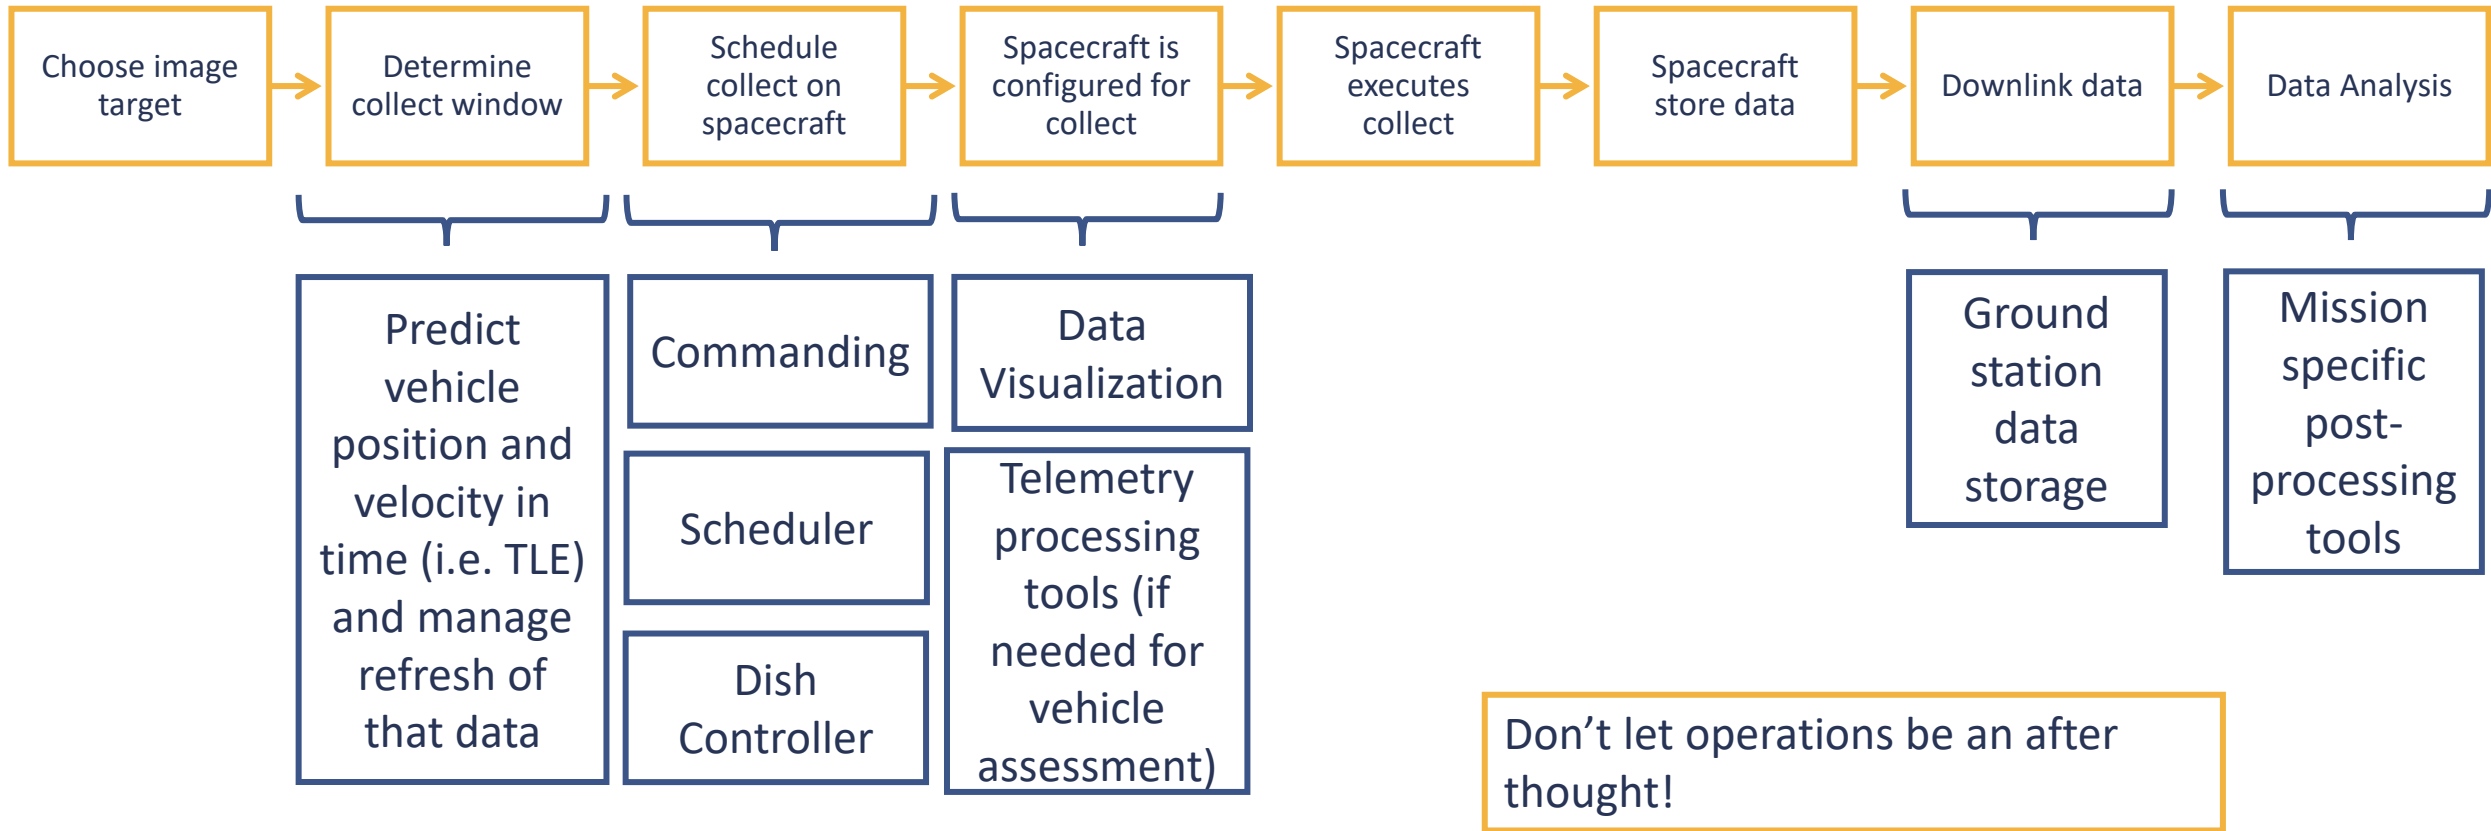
Choose image target

Determine collect window

Schedule collect on spacecraft

Spacecraft is configured for collect

Spacecraft executes collect

Spacecraft store data

Downlink data

Data Analysis

Predict vehicle position and velocity in time (i.e. TLE) and manage refresh of that data

Commanding

Scheduler

Dish Controller

Data Visualization

Telemetry processing tools (if needed for vehicle assessment)

Ground station data storage

Mission specific post-processing tools

Don’t let operations be an after thought!